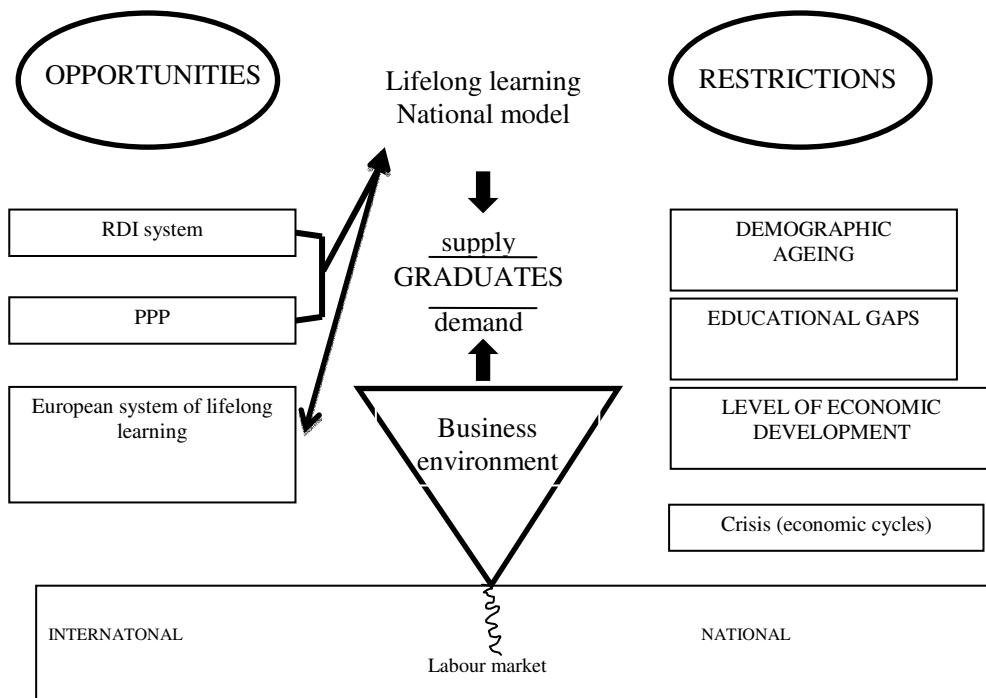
OPPORTUNITIES

Lifelong learning
National model

RESTRICTIONS

RDI system

PPP

European system of lifelong learning

supply
GRADUATES
demand

Business environment

DEMOGRAPHIC AGEING

EDUCATIONAL GAPS

LEVEL OF ECONOMIC DEVELOPMENT

Crisis (economic cycles)

INTERNATONAL

Labour market

NATIONAL